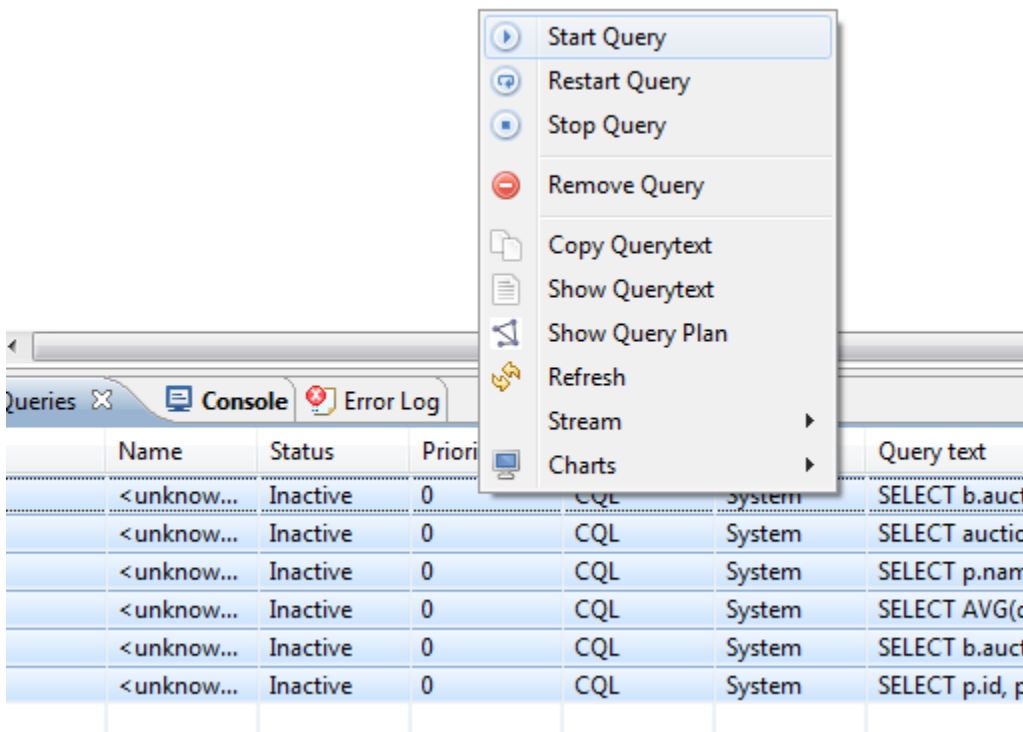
Start Query
Restart Query
Stop Query
Remove Query
Copy Querytext
Show Querytext
Show Query Plan
Refresh
Stream
Charts

Queries ☒ Console Error Log

| | Name | Status | Priori | | | Query text |
|---|---|---|---|---|---|---|
| | <unknow... | Inactive | 0 | CQL | System | SELECT b.auct |
| | <unknow... | Inactive | 0 | CQL | System | SELECT auctic |
| | <unknow... | Inactive | 0 | CQL | System | SELECT p.nam |
| | <unknow... | Inactive | 0 | CQL | System | SELECT AVG(c |
| | <unknow... | Inactive | 0 | CQL | System | SELECT b.auct |
| | <unknow... | Inactive | 0 | CQL | System | SELECT p.id, p |